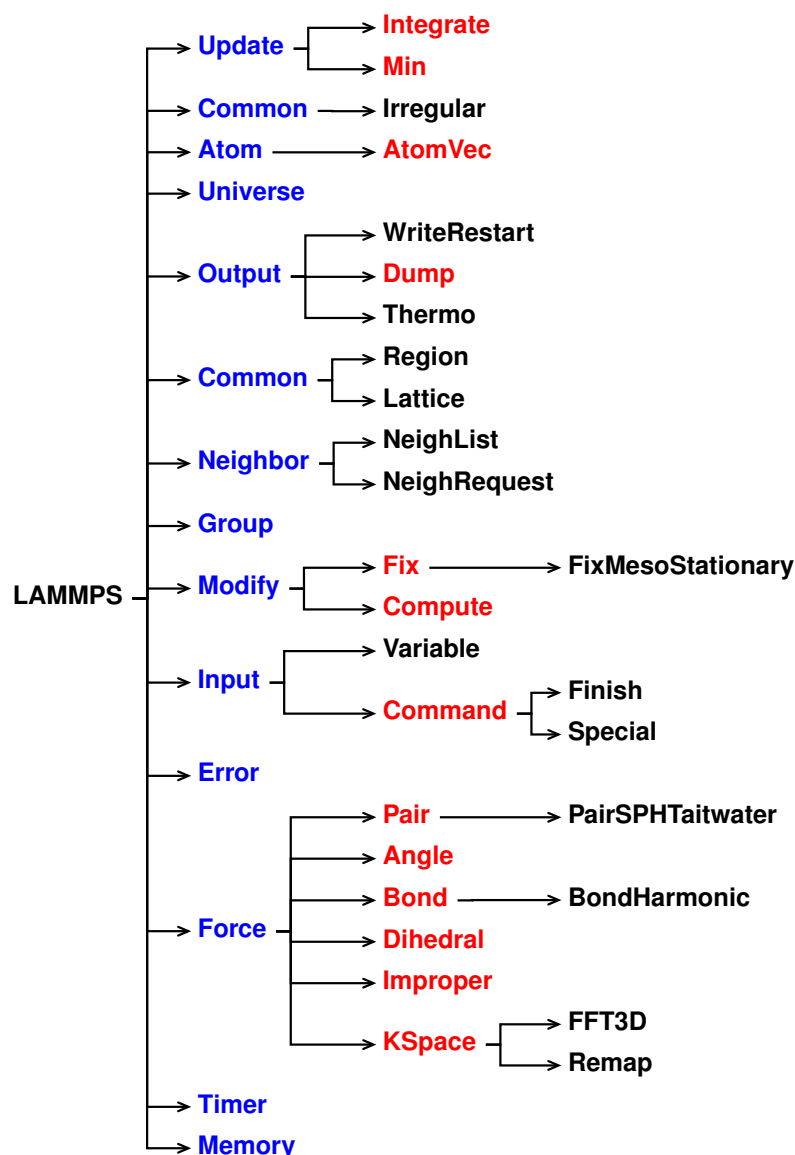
LAMMPS

Update
Integrate
Min

Common
Irregular

Atom
AtomVec

Universe

Output
WriteRestart
Dump
Thermo

Common
Region
Lattice

Neighbor
NeighList
NeighRequest

Group

Modify
Fix
FixMesoStationary
Compute

Input
Variable
Command
Finish
Special

Error

Force
Pair
PairSPHTaitwater
Angle
Bond
BondHarmonic
Dihedral
Improper
KSpace
FFT3D
Remap

Timer

Memory